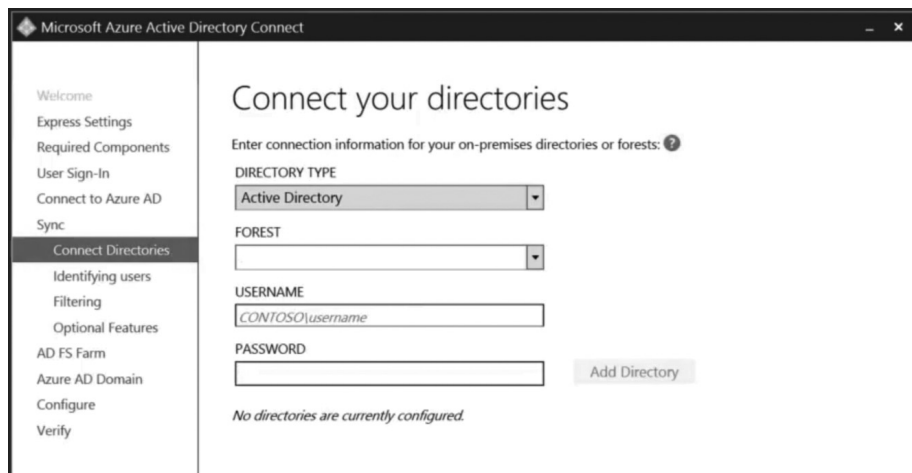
Microsoft Azure Active Directory Connect

Welcome
Express Settings
Required Components
User Sign-In
Connect to Azure AD
Sync
Connect Directories
Identifying users
Filtering
Optional Features
AD FS Farm
Azure AD Domain
Configure
Verify

Connect your directories

Enter connection information for your on-premises directories or forests: ?

DIRECTORY TYPE
Active Directory

FOREST

USERNAME
CONTOSO\username

PASSWORD

Add Directory

No directories are currently configured.